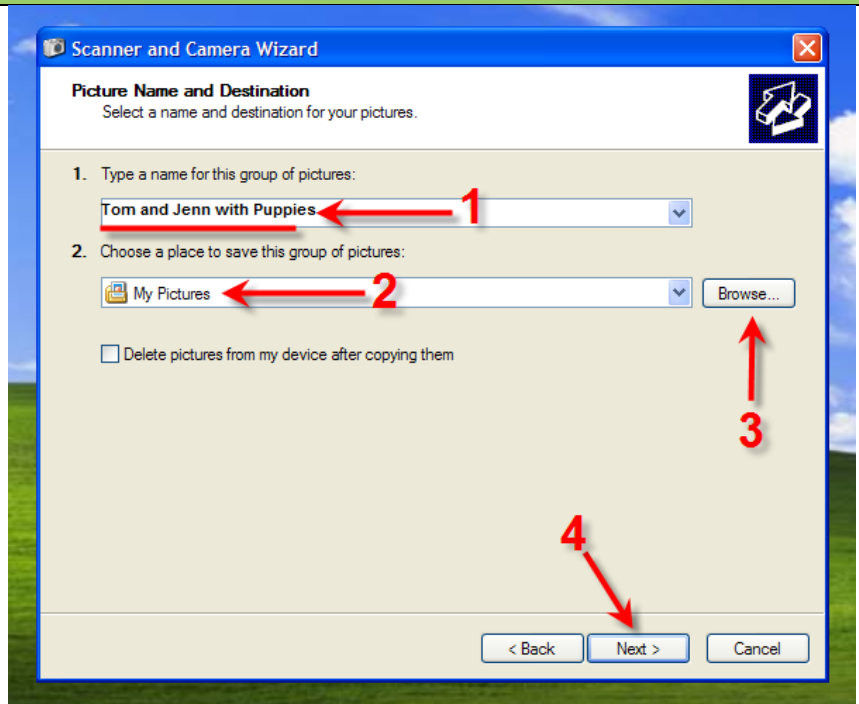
Scanner and Camera Wizard

Picture Name and Destination
Select a name and destination for your pictures.

1. Type a name for this group of pictures:

Tom and Jenn with Puppies

1

2. Choose a place to save this group of pictures:

My Pictures

2

Browse...

Delete pictures from my device after copying them

3

4

< Back

Next >

Cancel